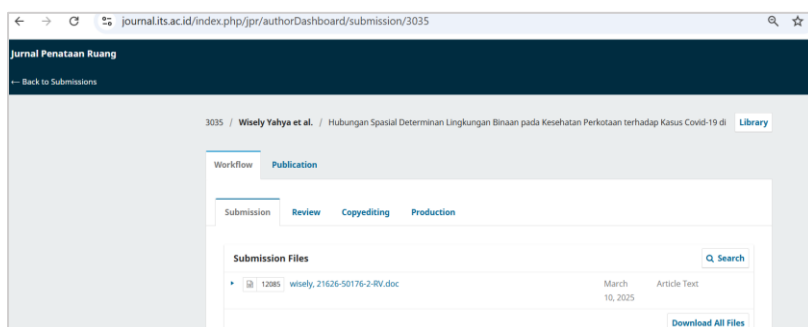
journal.its.ac.id/index.php/jpr/authorDashboard/submission/3035

Jurnal Penataan Ruang

← Back to Submissions

3035 / Wisely Yahya et al. / Hubungan Spasial Determinan Lingkungan Binaan pada Kesehatan Perkotaan terhadap Kasus Covid-19 di

Library

Workflow Publication

Submission Review Copyediting Production

Submission Files

Search

12085 wisely, 21626-50176-2-RV.doc March 10, 2025 Article Text

Download All Files